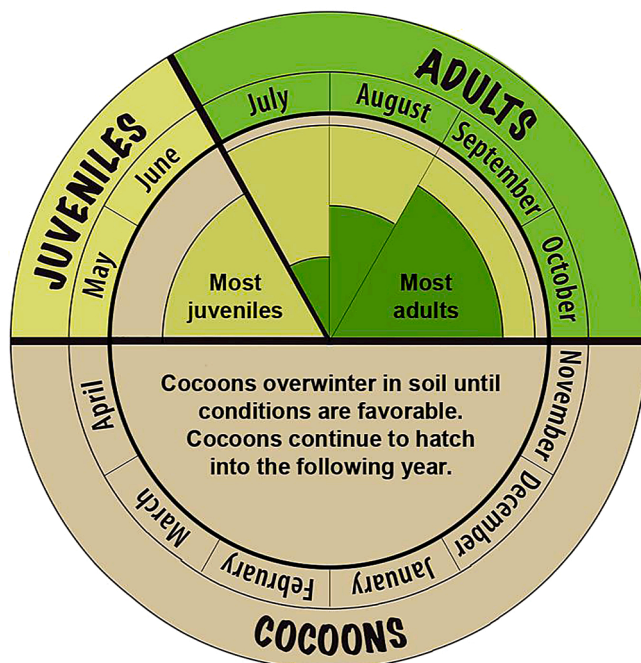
ADULTS

JUVENILES

July

August

September

October

June

May

Most juveniles

Most adults

April

November

Cocoons overwinter in soil until conditions are favorable. Cocoons continue to hatch into the following year.

March

December

February

January

COCOONS